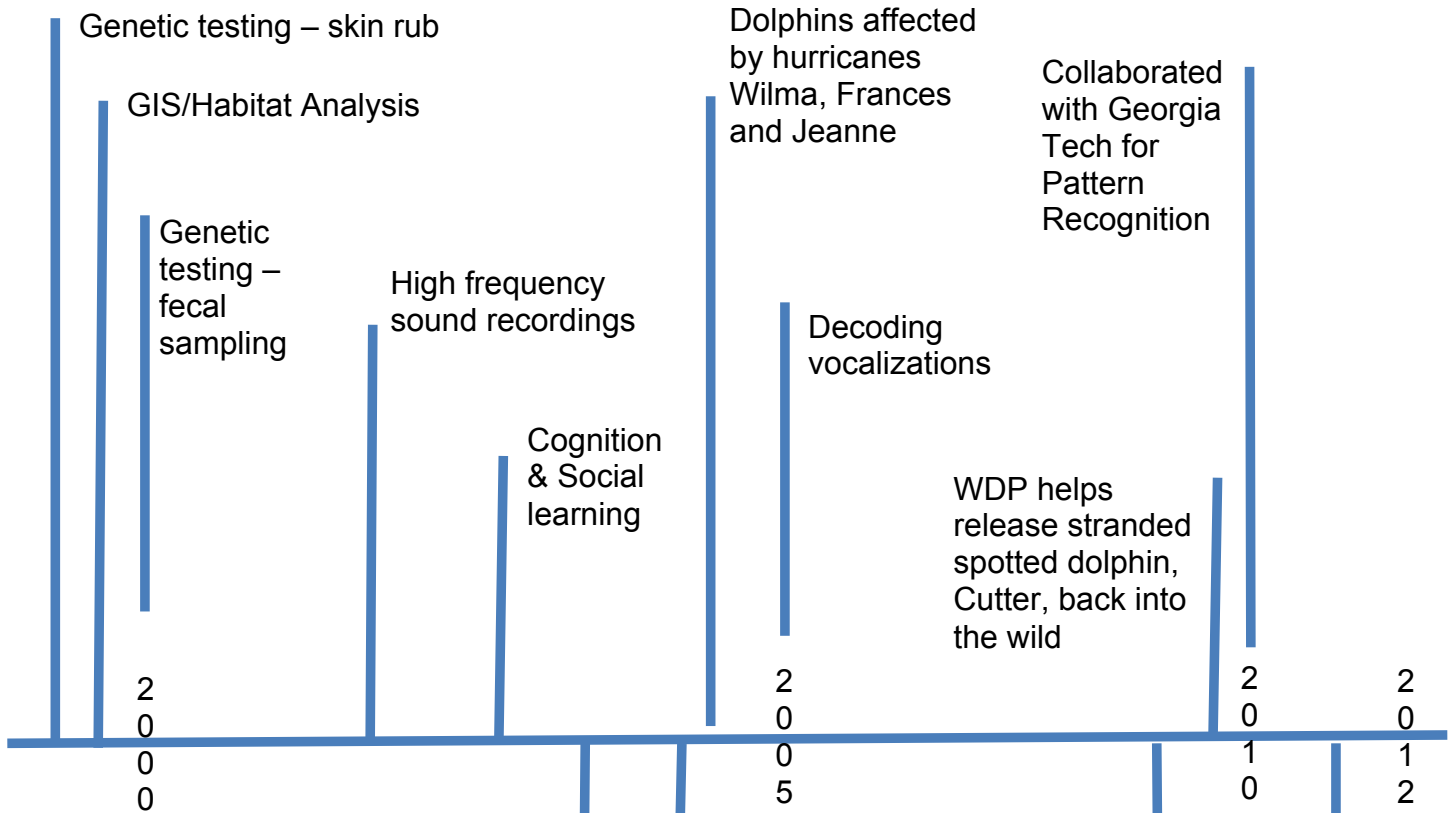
Genetic testing – skin rub

GIS/Habitat Analysis

Genetic testing – fecal sampling

High frequency sound recordings

Cognition & Social learning

Dolphins affected by hurricanes Wilma, Frances and Jeanne

Decoding vocalizations

WDP helps release stranded spotted dolphin, Cutter, back into the wild

Collaborated with Georgia Tech for Pattern Recognition

2000

2005

2010

2012